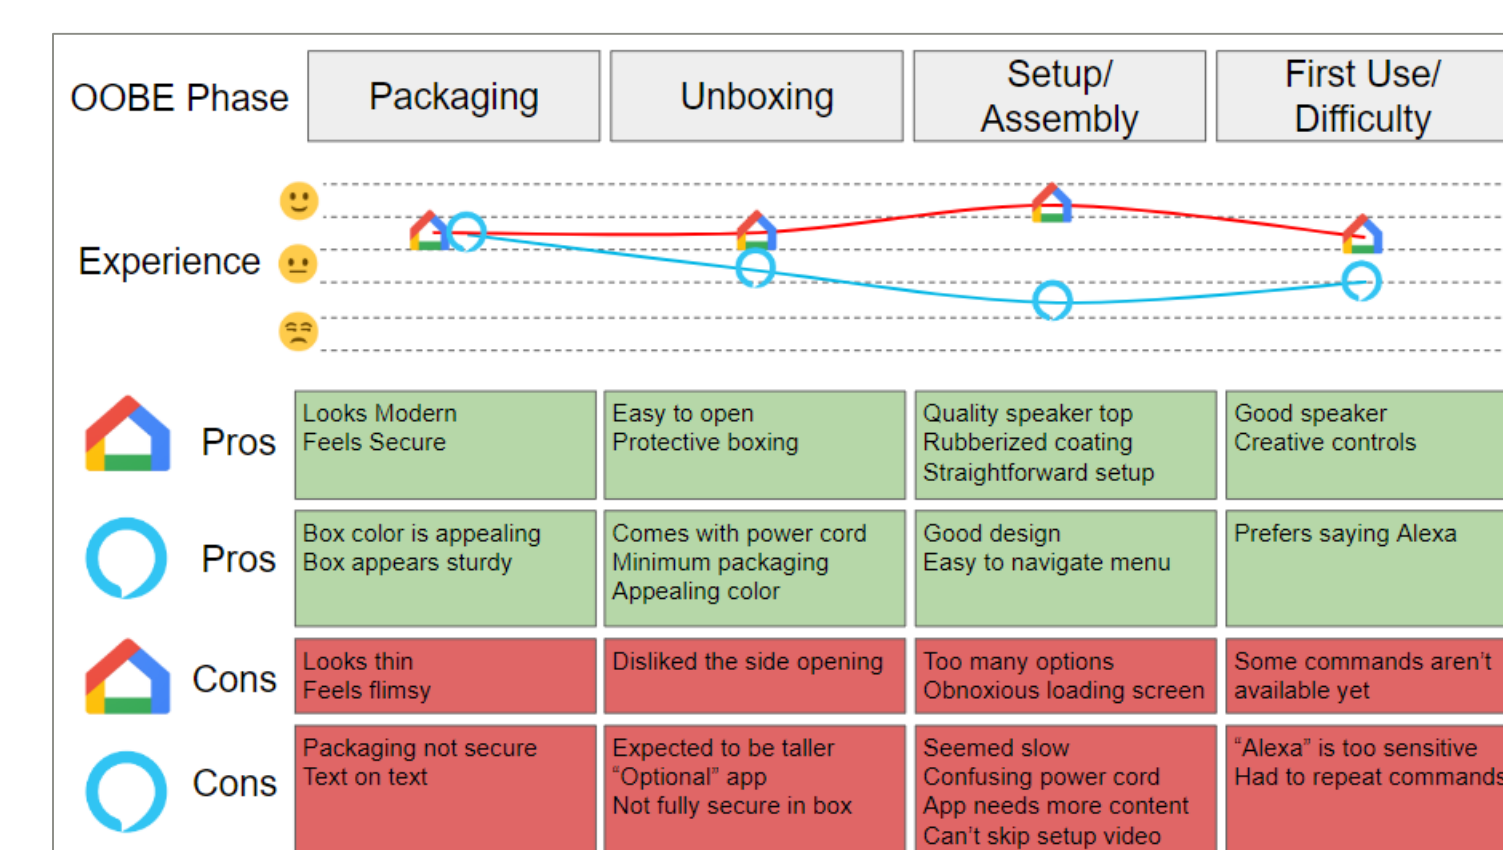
| OOBE Phase | Packaging | Unboxing | Setup/ Assembly | First Use/ Difficulty |
|---|---|---|---|---|
| Experience | | | | |
| Pros | Looks Modern Feels Secure | Easy to open Protective boxing | Quality speaker top Rubberized coating Straightforward setup | Good speaker Creative controls |
| Pros | Box color is appealing Box appears sturdy | Comes with power cord Minimum packaging Appealing color | Good design Easy to navigate menu | Prefers saying Alexa |
| Cons | Looks thin Feels flimsy | Disliked the side opening | Too many options Obnoxious loading screen | Some commands aren't available yet |
| Cons | Packaging not secure Text on text | Expected to be taller "Optional" app Not fully secure in box | Seemed slow Confusing power cord App needs more content Can't skip setup video | "Alexa" is too sensitive Had to repeat commands |